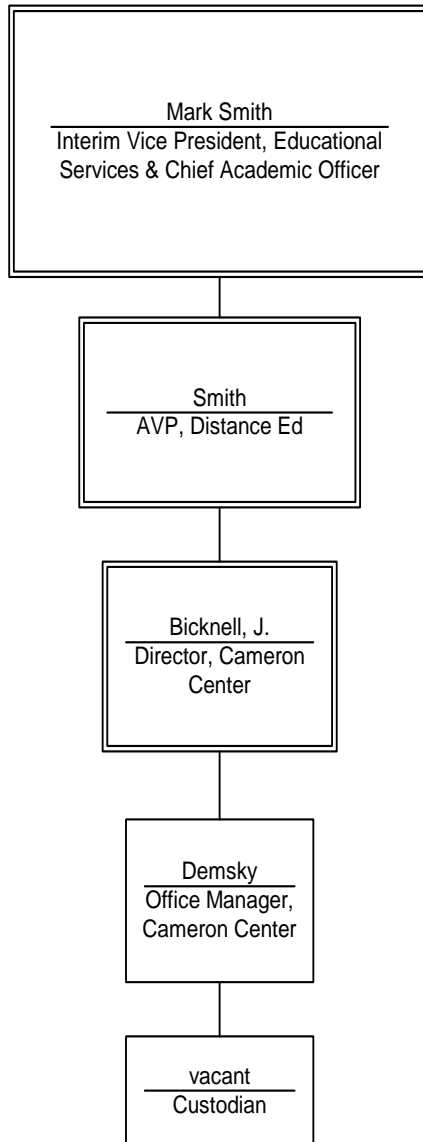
Mark Smith
Interim Vice President, Educational Services & Chief Academic Officer

Smith
AVP, Distance Ed

Bicknell, J.
Director, Cameron Center

Demsky
Office Manager, Cameron Center

vacant
Custodian